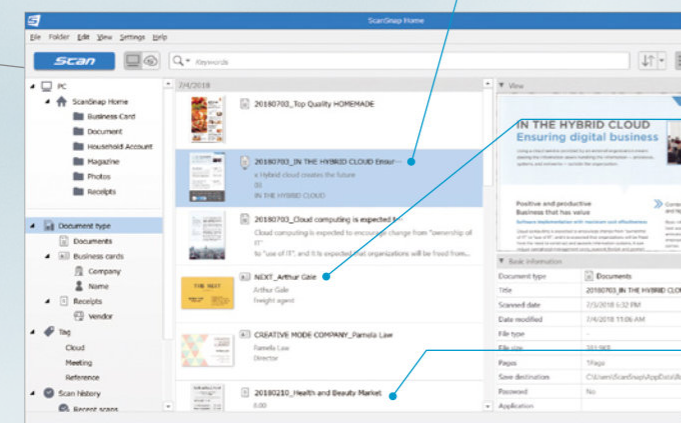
ScanSnap Home

File Folder Edit View Settings Help

Scan

Keywords

PC
ScanSnap Home
Business Card
Document
Household Account
Magazine
Photos
Receipts

Document type
Documents
Business cards
Company
Name
Receipts
Vendor
Tag
Cloud
Meeting
Reference
Scan history
Recent scans

2/4/2018

20180703_Top Quality HOMEMADE

20180703_IN THE HYBRID CLOUD Ensur...
a Hybrid cloud creates the future
(8)
IN THE HYBRID CLOUD

20180703_Cloud computing is expected t...
Cloud computing is expected to encourage change from "ownership of IT" to "use of IT", and it is expected that organizations will be freed from...

NEXT_Arthur Gale
Arthur Gale
Freight agent

THE NEXT

CREATIVE MODE COMPANY_Pamela Law
Pamela Law
Director

20180210_Health and Beauty Market
0.00

View

IN THE HYBRID CLOUD
Ensuring digital business

Positive and productive
Business that has value

Basic information

| Document type | Documents |
|---|---|
| Title | 20180703_IN THE HYBRID CLO |
| Scanned date | 2/5/2018 6:32 PM |
| Date modified | 2/4/2018 11:06 AM |
| File type | - |
| File size | 201.9KB |
| Pages | 1Page |
| Save destination | C:\Users\ScanSnap\AppData\R |
| Password | No |
| Application | |